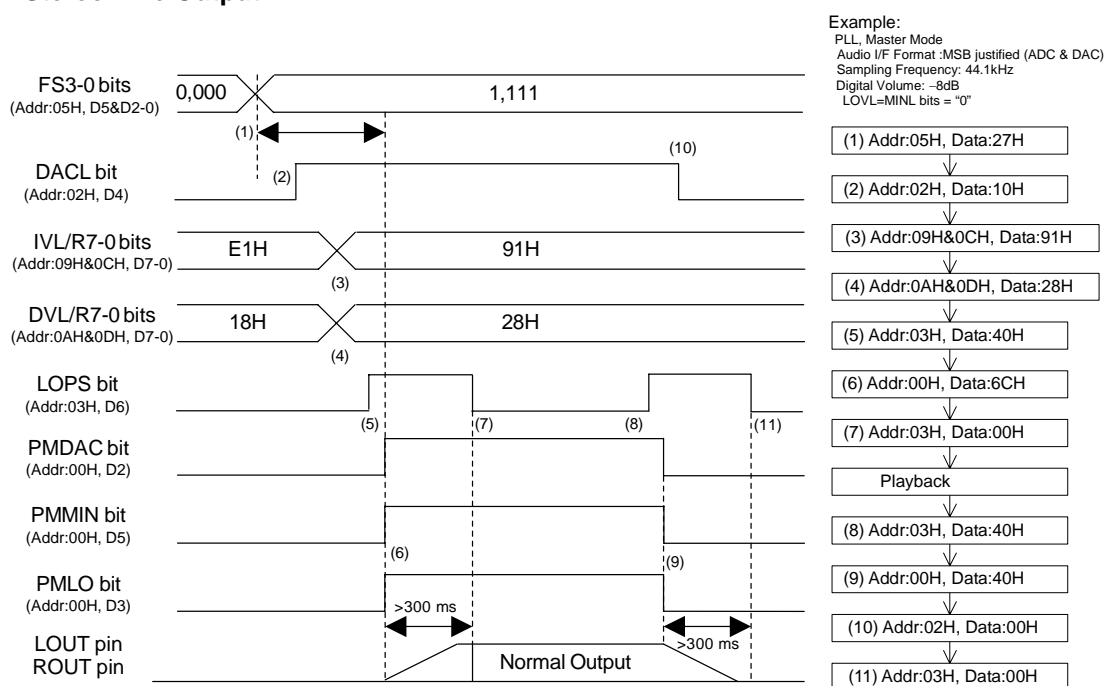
Example:
PLL, Master Mode
Audio I/F Format :MSB justified (ADC & DAC)
Sampling Frequency: 44.1kHz
Digital Volume: −8dB
LOVL=MINL bits = "0"

FS3-0 bits
(Addr:05H, D5&D2-0)
0,000
1,111
(1)

DACL bit
(Addr:02H, D4)
(2)
(10)

IVL/R7-0 bits
(Addr:09H&0CH, D7-0)
E1H
91H
(3)

DVL/R7-0 bits
(Addr:0AH&0DH, D7-0)
18H
28H
(4)

LOPS bit
(Addr:03H, D6)
(5)
(7)
(8)
(11)

PMDAC bit
(Addr:00H, D2)

PMMIN bit
(Addr:00H, D5)
(6)
(9)

PMLO bit
(Addr:00H, D3)
>300 ms
>300 ms

LOUT pin
ROUT pin
Normal Output

(1) Addr:05H, Data:27H
(2) Addr:02H, Data:10H
(3) Addr:09H&0CH, Data:91H
(4) Addr:0AH&0DH, Data:28H
(5) Addr:03H, Data:40H
(6) Addr:00H, Data:6CH
(7) Addr:03H, Data:00H
Playback
(8) Addr:03H, Data:40H
(9) Addr:00H, Data:40H
(10) Addr:02H, Data:00H
(11) Addr:03H, Data:00H